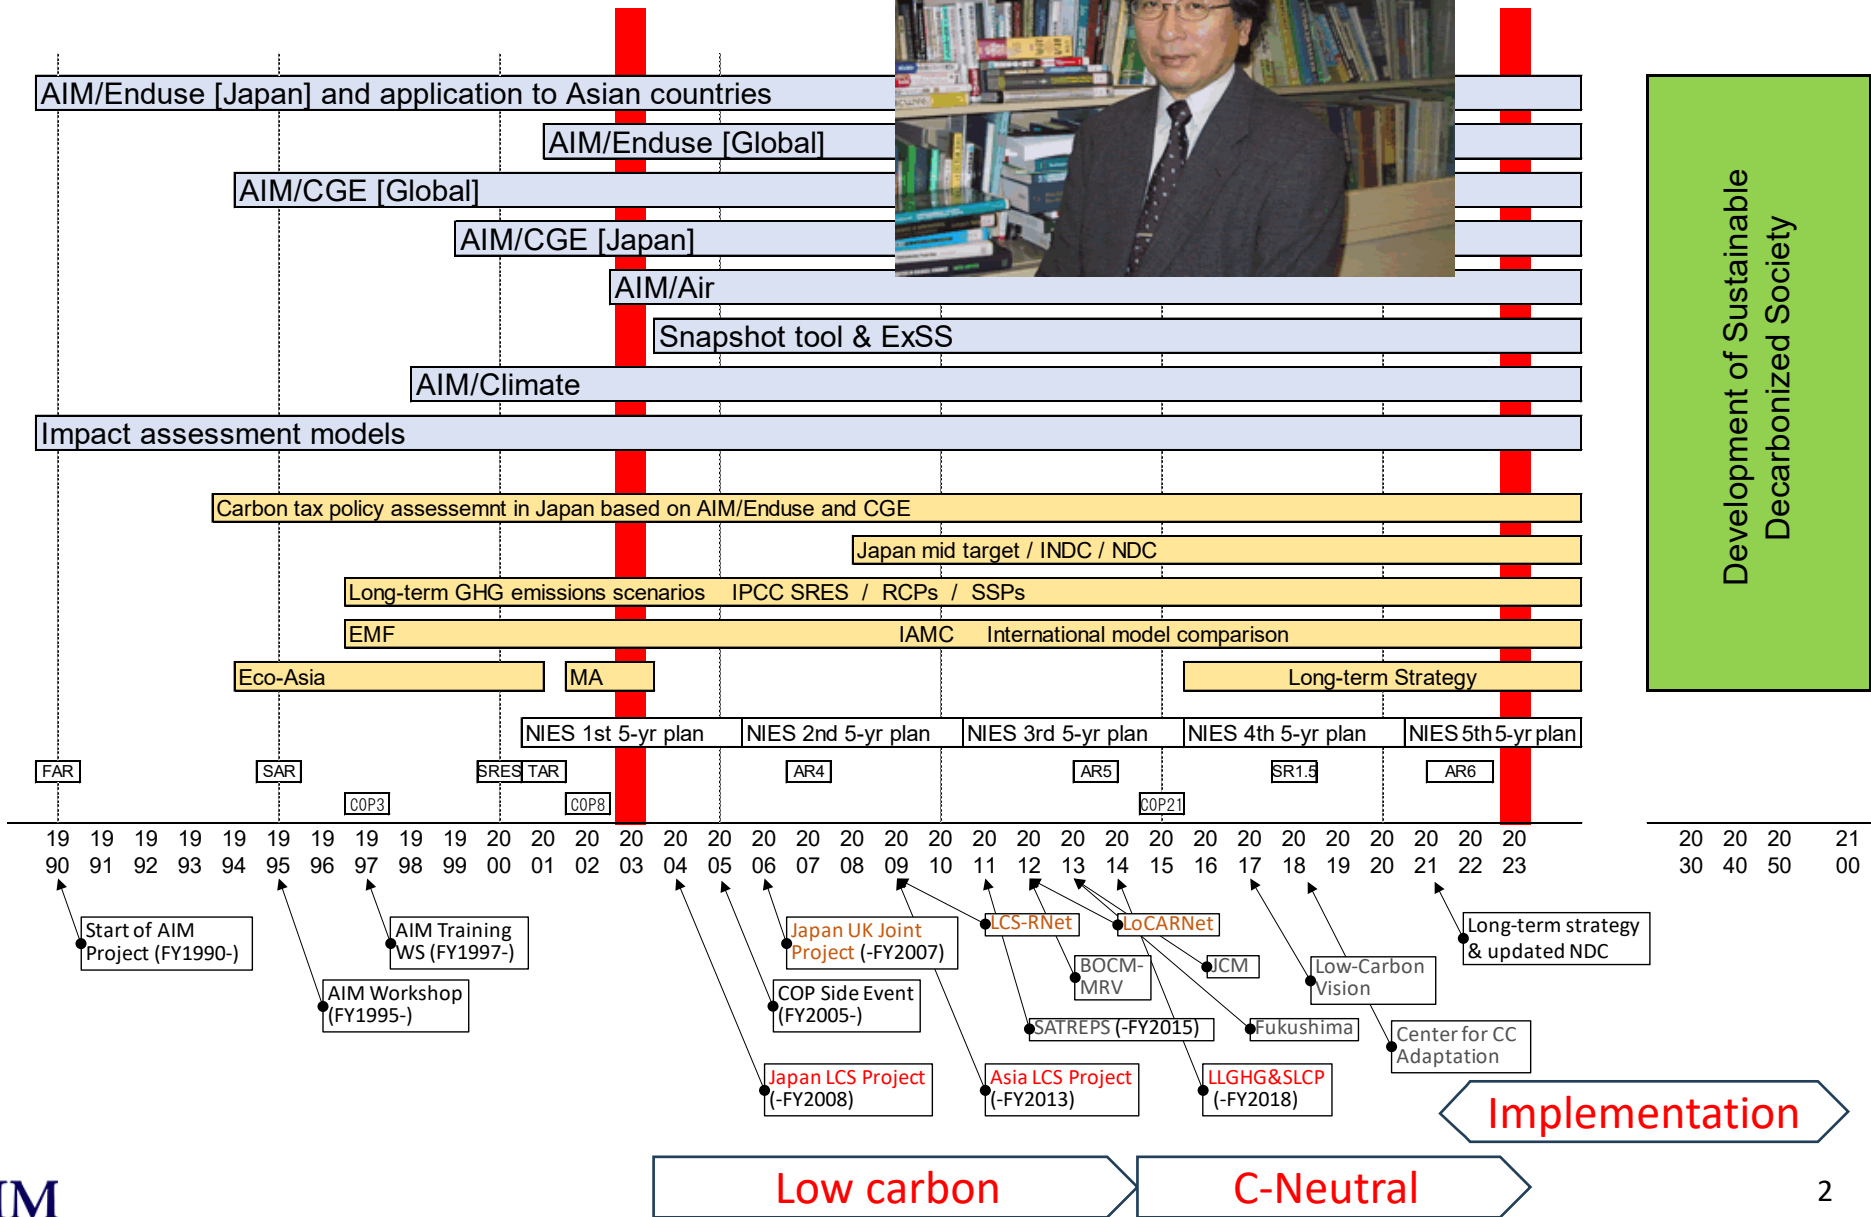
AIM/Enduse [Japan] and application to Asian countries

AIM/Enduse [Global]

AIM/CGE [Global]

AIM/CGE [Japan]

AIM/Air

Snapshot tool & ExSS

AIM/Climate

Impact assessment models

Carbon tax policy assessemnt in Japan based on AIM/Enduse and CGE

Japan mid target / INDC / NDC

Long-term GHG emissions scenarios IPCC SRES / RCPs / SSPs

EMF IAMC International model comparison

Eco-Asia

MA

Long-term Strategy

NIES 1st 5-yr plan | NIES 2nd 5-yr plan | NIES 3rd 5-yr plan | NIES 4th 5-yr plan | NIES 5th 5-yr plan

FAR SAR SRES TAR AR4 AR5 SR1.5 AR6

COP3 COP8 COP21

1990 1991 1992 1993 1994 1995 1996 1997 1998 1999 2000 2001 2002 2003 2004 2005 2006 2007 2008 2009 2010 2011 2012 2013 2014 2015 2016 2017 2018 2019 2020 2021 2022 2023

2030 2040 2050 2100

Development of Sustainable Decarbonized Society

Start of AIM Project (FY1990-)

AIM Training WS (FY1997-)

AIM Workshop (FY1995-)

Japan UK Joint Project (-FY2007)

COP Side Event (FY2005-)

Japan LCS Project (-FY2008)

LCS-RNet

LoCARNet

BOCM-MRV

JCM

SATREPS (-FY2015)

Asia LCS Project (-FY2013)

Fukushima

LLGHG&SLCP (-FY2018)

Low-Carbon Vision

Center for CC Adaptation

Long-term strategy & updated NDC

Implementation

Low carbon

C-Neutral

IM

2